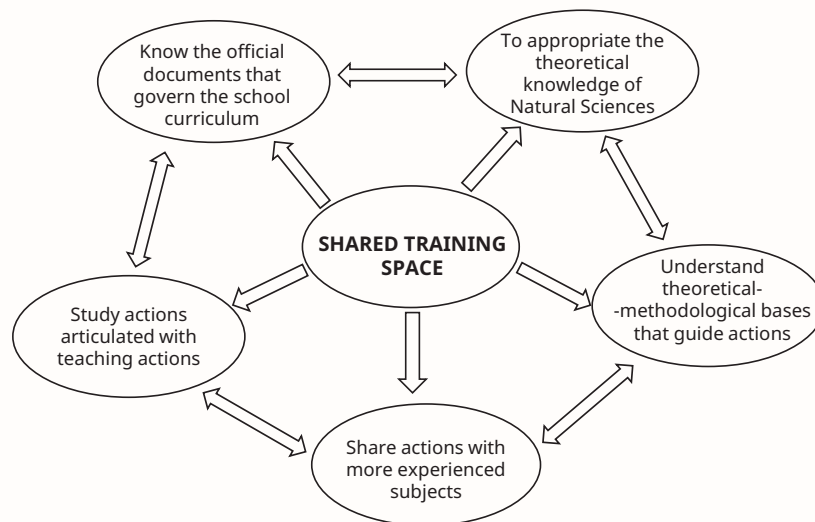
Know the official documents that govern the school curriculum

To appropriate the theoretical knowledge of Natural Sciences

SHARED TRAINING SPACE

Study actions articulated with teaching actions

Understand theoretical--methodological bases that guide actions

Share actions with more experienced subjects